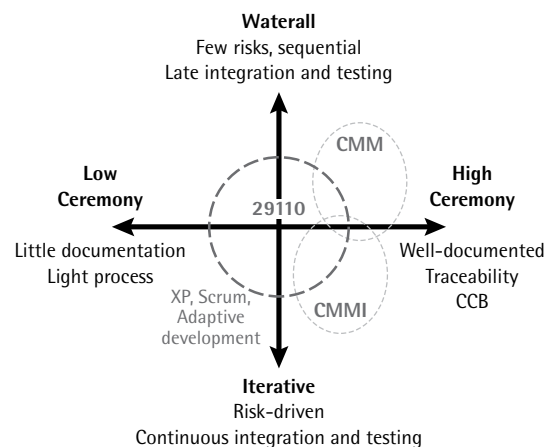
Waterall
Few risks, sequential
Late integration and testing

Low
Ceremony

Little documentation
Light process

CMM

29110

High
Ceremony

Well-documented
Traceability
CCB

XP, Scrum,
Adaptive
development

CMMI

Iterative
Risk-driven
Continuous integration and testing